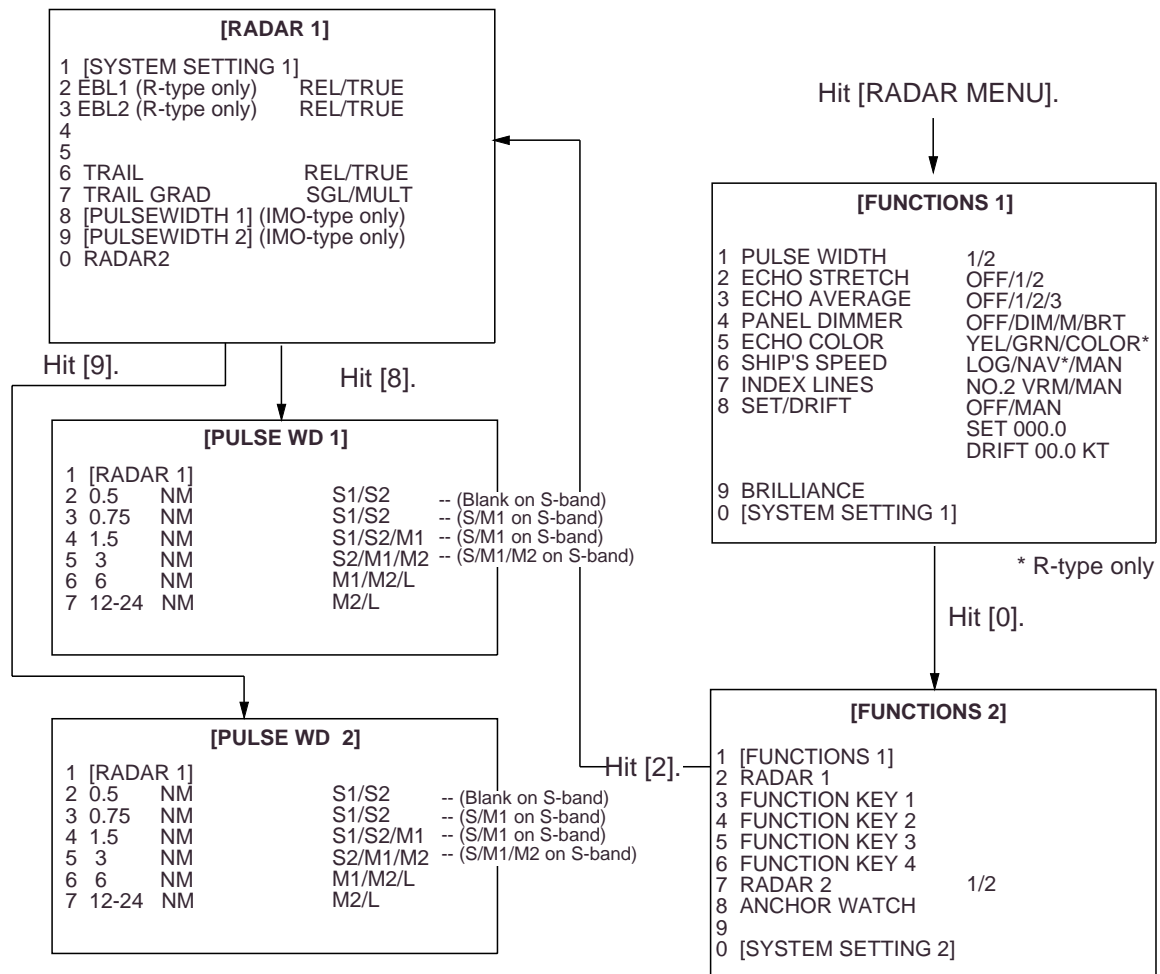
[RADAR 1]

1 [SYSTEM SETTING 1]
2 EBL1 (R-type only) REL/TRUE
3 EBL2 (R-type only) REL/TRUE
4
5
6 TRAIL REL/TRUE
7 TRAIL GRAD SGL/MULT
8 [PULSEWIDTH 1] (IMO-type only)
9 [PULSEWIDTH 2] (IMO-type only)
0 RADAR2

Hit [RADAR MENU].

[FUNCTIONS 1]

1 PULSE WIDTH 1/2
2 ECHO STRETCH OFF/1/2
3 ECHO AVERAGE OFF/1/2/3
4 PANEL DIMMER OFF/DIM/M/BRT
5 ECHO COLOR YEL/GRN/COLOR*
6 SHIP'S SPEED LOG/NAV*/MAN
7 INDEX LINES NO.2 VRM/MAN
8 SET/DRIFT OFF/MAN
SET 000.0
DRIFT 00.0 KT

9 BRILLIANCE
0 [SYSTEM SETTING 1]

* R-type only

Hit [9].

Hit [8].

[PULSE WD 1]

| | | |
|---|---|---|
| 1 [RADAR 1] | | |
| 2 0.5 NM | S1/S2 | -- (Blank on S-band) |
| 3 0.75 NM | S1/S2 | -- (S/M1 on S-band) |
| 4 1.5 NM | S1/S2/M1 | -- (S/M1 on S-band) |
| 5 3 NM | S2/M1/M2 | -- (S/M1/M2 on S-band) |
| 6 6 NM | M1/M2/L | |
| 7 12-24 NM | M2/L | |

Hit [0].

[PULSE WD 2]

| | | |
|---|---|---|
| 1 [RADAR 1] | | |
| 2 0.5 NM | S1/S2 | -- (Blank on S-band) |
| 3 0.75 NM | S1/S2 | -- (S/M1 on S-band) |
| 4 1.5 NM | S1/S2/M1 | -- (S/M1 on S-band) |
| 5 3 NM | S2/M1/M2 | -- (S/M1/M2 on S-band) |
| 6 6 NM | M1/M2/L | |
| 7 12-24 NM | M2/L | |

Hit [2].

[FUNCTIONS 2]

1 [FUNCTIONS 1]
2 RADAR 1
3 FUNCTION KEY 1
4 FUNCTION KEY 2
5 FUNCTION KEY 3
6 FUNCTION KEY 4
7 RADAR 2 1/2
8 ANCHOR WATCH
9
0 [SYSTEM SETTING 2]